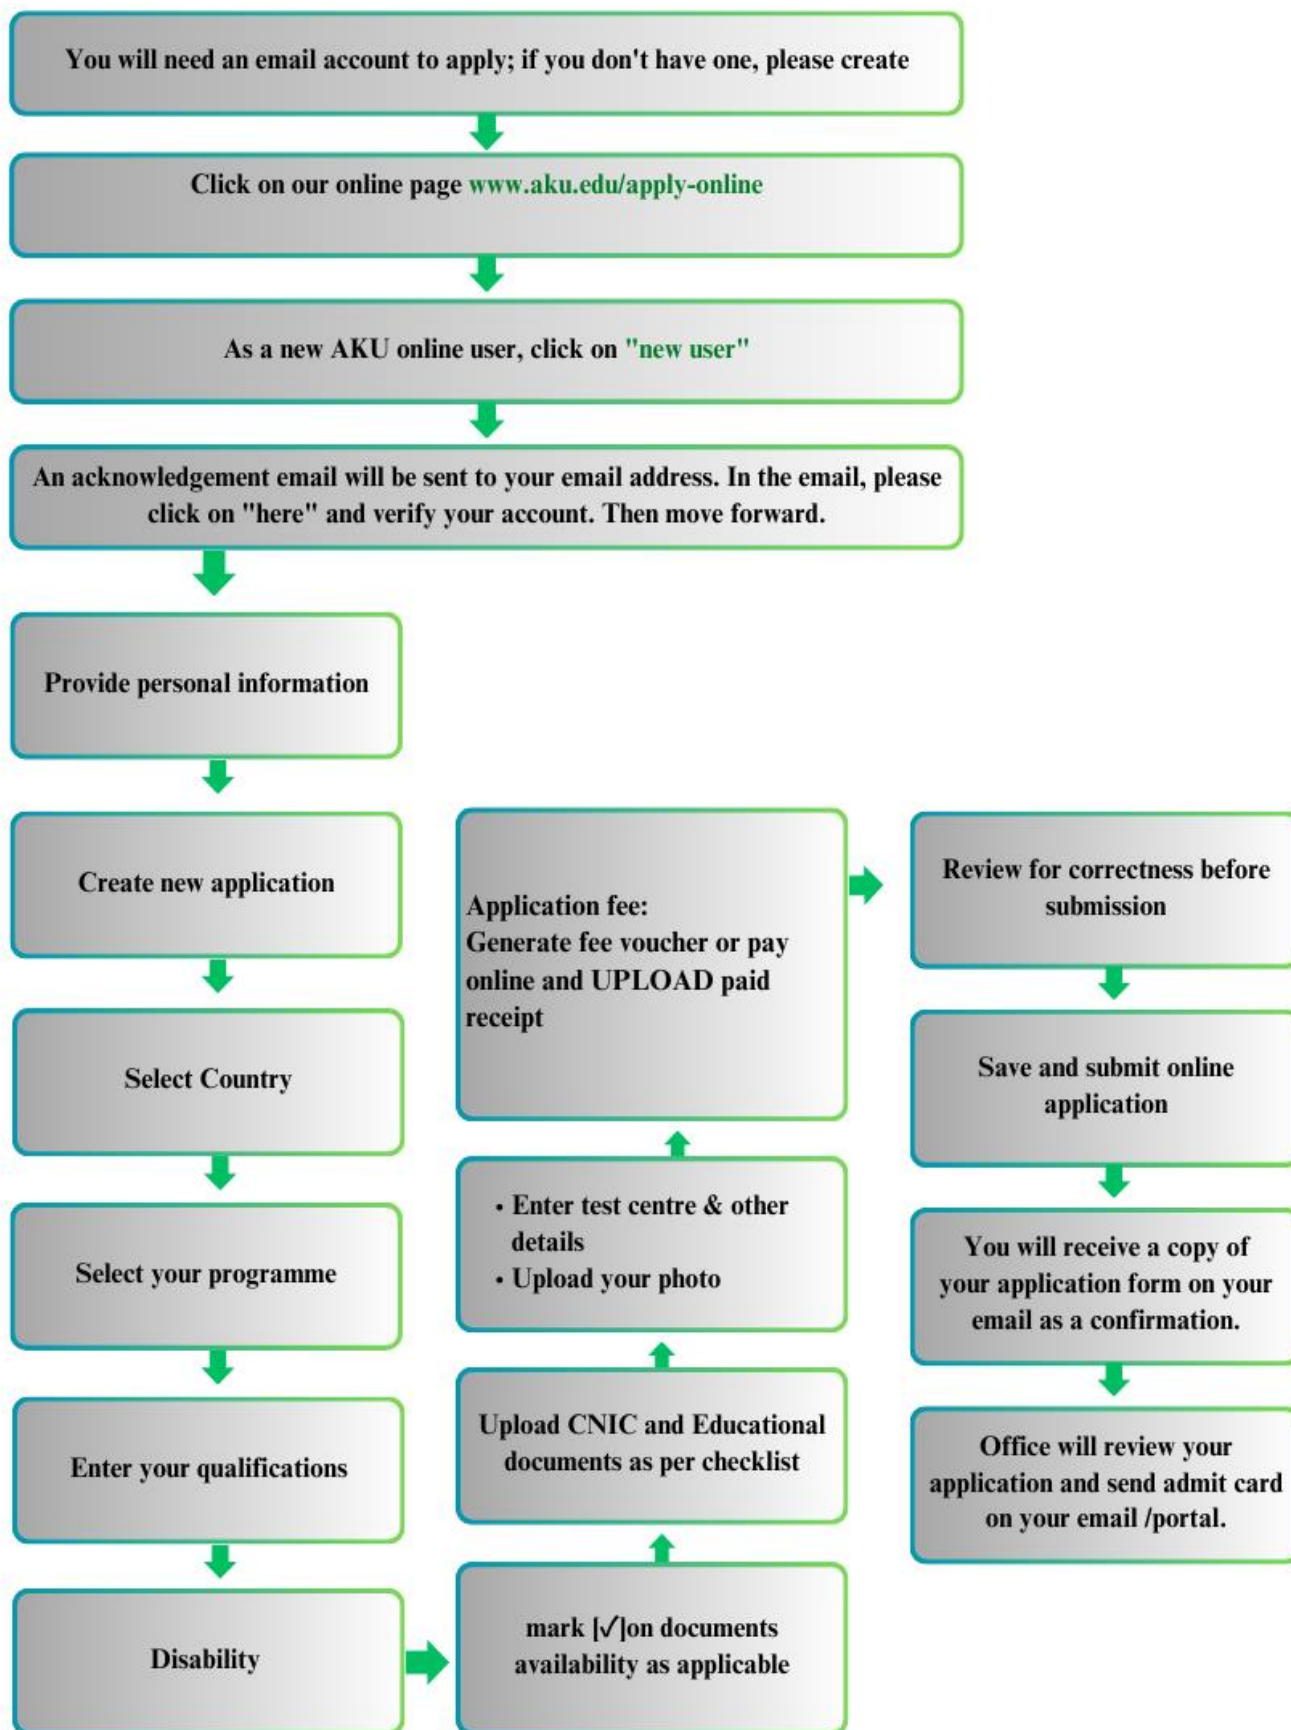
You will need an email account to apply; if you don't have one, please create

Click on our online page www.aku.edu/apply-online

As a new AKU online user, click on "new user"

An acknowledgement email will be sent to your email address. In the email, please click on "here" and verify your account. Then move forward.

Provide personal information

Create new application

Select Country

Select your programme

Enter your qualifications

Disability

mark [✓]on documents availability as applicable

Upload CNIC and Educational documents as per checklist

• Enter test centre & other details
• Upload your photo

Application fee:
Generate fee voucher or pay online and UPLOAD paid receipt

Review for correctness before submission

Save and submit online application

You will receive a copy of your application form on your email as a confirmation.

Office will review your application and send admit card on your email /portal.